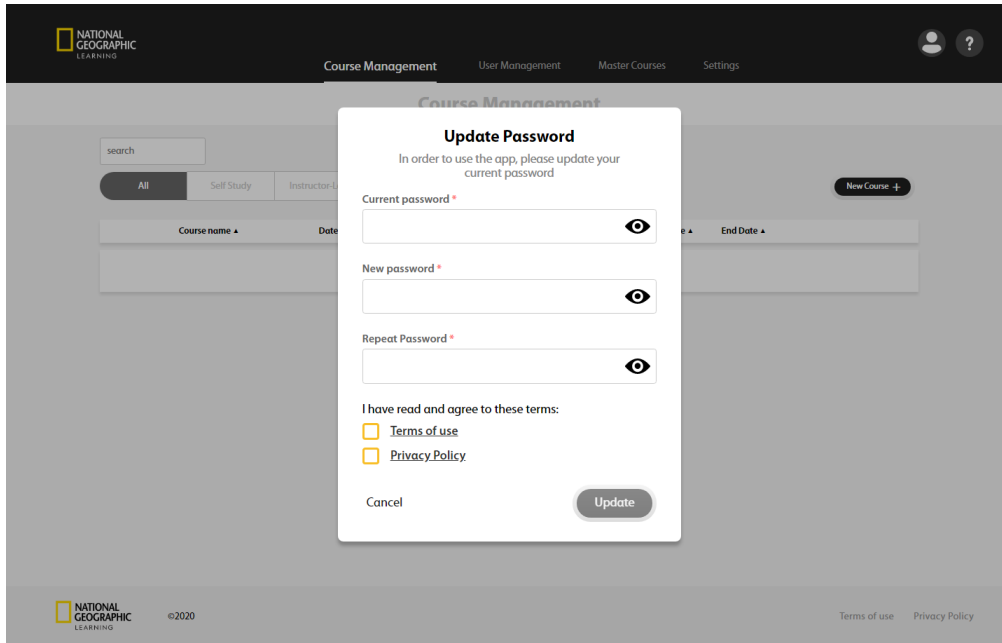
NATIONAL GEOGRAPHIC LEARNING

Course Management User Management Master Courses Settings

?

Course Management

search

All Self Study Instructor-L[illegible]

New Course +

Course name ▲ Date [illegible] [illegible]e ▲ End Date ▲

Update Password

In order to use the app, please update your current password

Current password *

New password *

Repeat Password *

I have read and agree to these terms:

Terms of use

Privacy Policy

Cancel

Update

NATIONAL GEOGRAPHIC LEARNING ©2020

Terms of use Privacy Policy